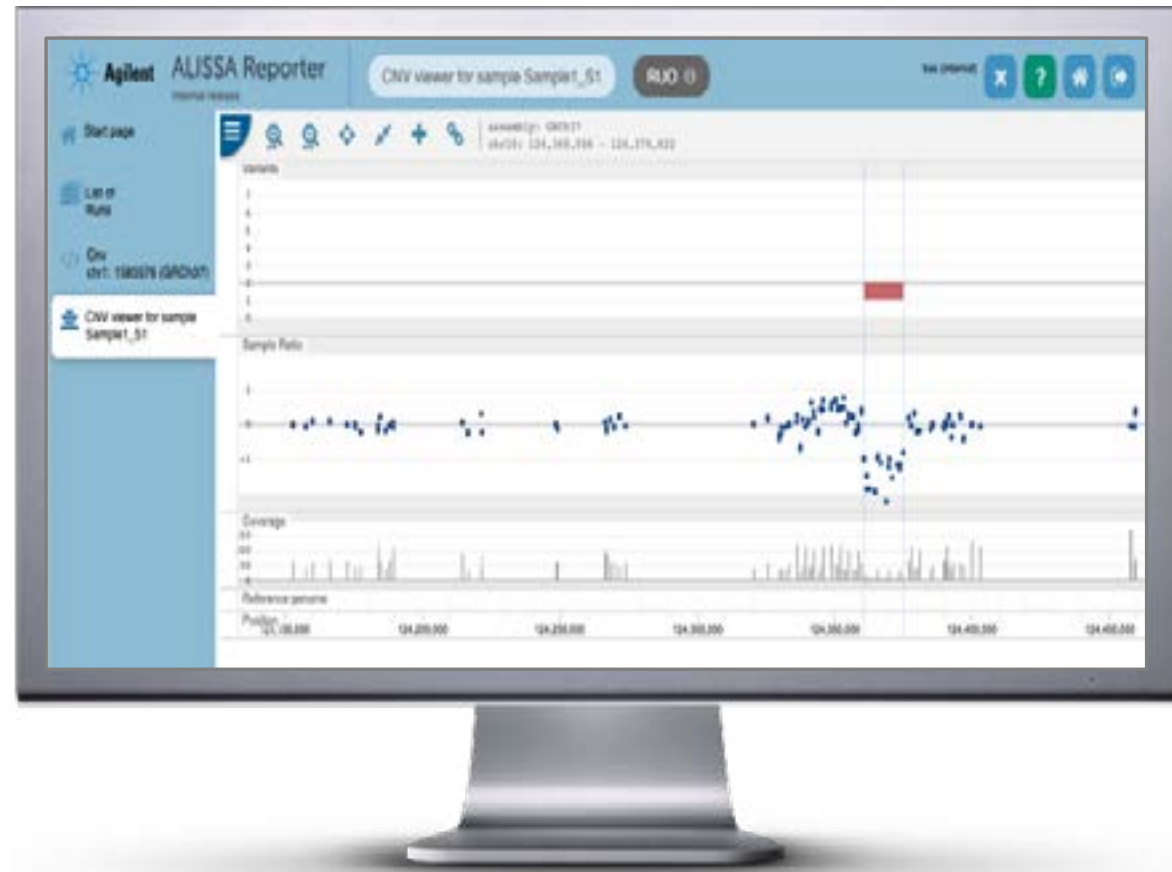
Agilent ALISSA Reporter
Internal release

CNV viewer for sample Sample1_S1

RUO

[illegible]

Start page

List of Runs

Cnv chr1: 158076 (GRCh37)

CNV viewer for sample Sample1_S1

assembly: GRCh37
chr15: 124,160,996 - 124,376,022

Variants

Sample Ratio

Coverage

Reference genome

Position

124,150,000

124,200,000

124,250,000

124,300,000

124,350,000

124,400,000

124,450,000